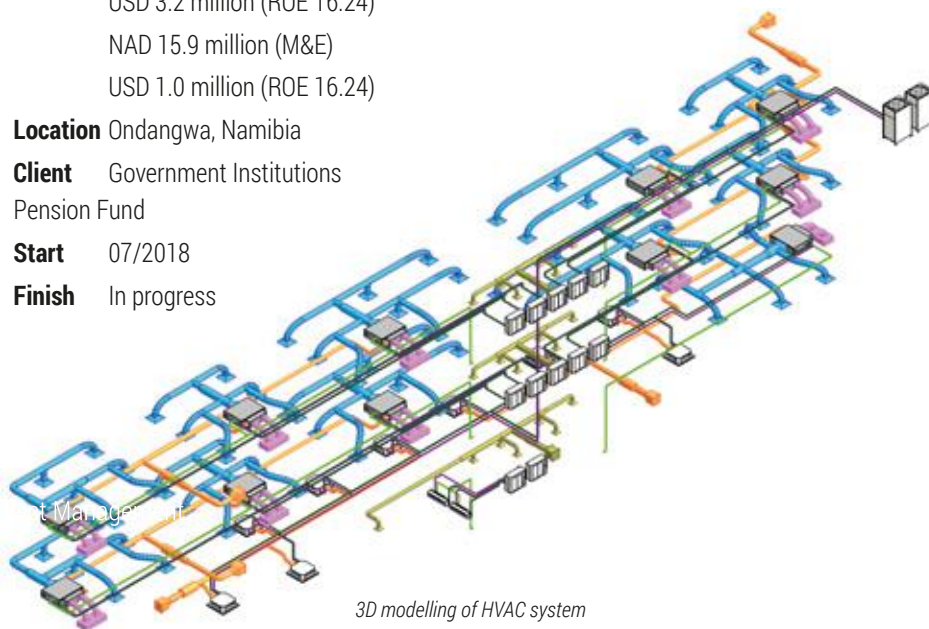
USD 3.2 million (ROE 16.24)

NAD 15.9 million (M&E)

USD 1.0 million (ROE 16.24)

**Location** Ondangwa, Namibia

**Client** Government Institutions Pension Fund

**Start** 07/2018

**Finish** In progress

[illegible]t Management

*3D modelling of HVAC system*